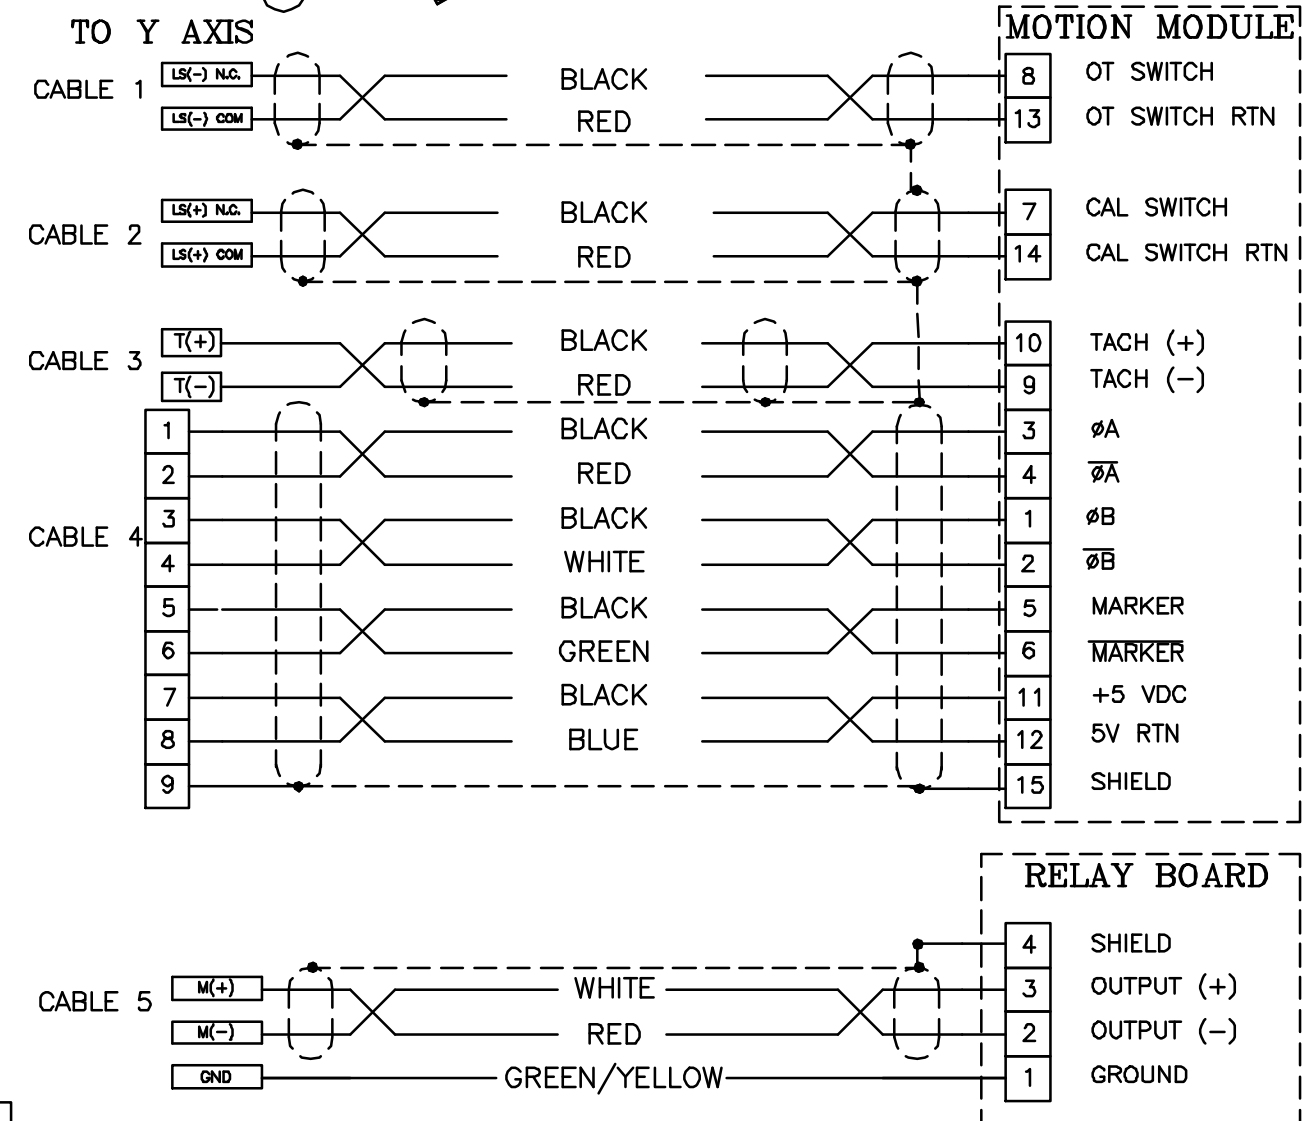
TO Y AXIS

MOTION MODULE

CABLE 1
LS(−) N.C.
LS(−) COM
BLACK
RED
8 OT SWITCH
13 OT SWITCH RTN

CABLE 2
LS(+) N.C.
LS(+) COM
BLACK
RED
7 CAL SWITCH
14 CAL SWITCH RTN

CABLE 3
T(+)
T(−)
BLACK
RED
10 TACH (+)
9 TACH (−)

CABLE 4
1 BLACK 3 øA
2 RED 4 $\overline{øA}$
3 BLACK 1 øB
4 WHITE 2 $\overline{øB}$
5 BLACK 5 MARKER
6 GREEN 6 $\overline{MARKER}$
7 BLACK 11 +5 VDC
8 BLUE 12 5V RTN
9 15 SHIELD

RELAY BOARD

CABLE 5
4 SHIELD
M(+) WHITE 3 OUTPUT (+)
M(−) RED 2 OUTPUT (−)
GND GREEN/YELLOW 1 GROUND